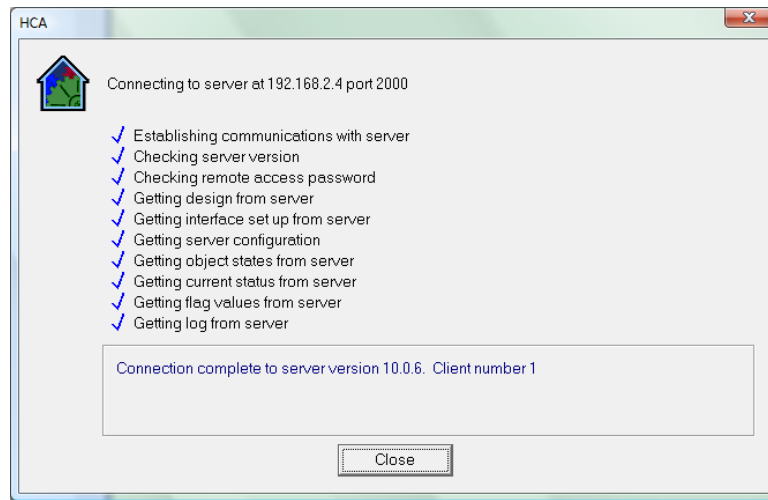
HCA

Connecting to server at 192.168.2.4 port 2000

✓ Establishing communications with server
✓ Checking server version
✓ Checking remote access password
✓ Getting design from server
✓ Getting interface set up from server
✓ Getting server configuration
✓ Getting object states from server
✓ Getting current status from server
✓ Getting flag values from server
✓ Getting log from server

Connection complete to server version 10.0.6. Client number 1

Close